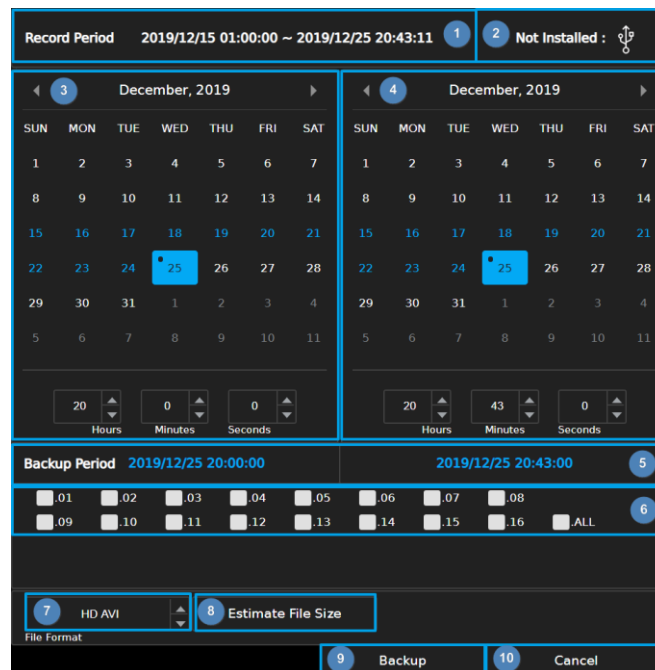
Record Period 2019/12/15 01:00:00 ~ 2019/12/25 20:43:11 1

2 Not Installed :

3 December, 2019

| SUN | MON | TUE | WED | THU | FRI | SAT |
|---|---|---|---|---|---|---|
| 1 | 2 | 3 | 4 | 5 | 6 | 7 |
| 8 | 9 | 10 | 11 | 12 | 13 | 14 |
| 15 | 16 | 17 | 18 | 19 | 20 | 21 |
| 22 | 23 | 24 | 25 | 26 | 27 | 28 |
| 29 | 30 | 31 | 1 | 2 | 3 | 4 |
| 5 | 6 | 7 | 8 | 9 | 10 | 11 |

20 Hours 0 Minutes 0 Seconds

4 December, 2019

| SUN | MON | TUE | WED | THU | FRI | SAT |
|---|---|---|---|---|---|---|
| 1 | 2 | 3 | 4 | 5 | 6 | 7 |
| 8 | 9 | 10 | 11 | 12 | 13 | 14 |
| 15 | 16 | 17 | 18 | 19 | 20 | 21 |
| 22 | 23 | 24 | 25 | 26 | 27 | 28 |
| 29 | 30 | 31 | 1 | 2 | 3 | 4 |
| 5 | 6 | 7 | 8 | 9 | 10 | 11 |

20 Hours 43 Minutes 0 Seconds

Backup Period 2019/12/25 20:00:00 2019/12/25 20:43:00 5

.01 .02 .03 .04 .05 .06 .07 .08
.09 .10 .11 .12 .13 .14 .15 .16 .ALL 6

7 HD AVI
File Format
8 Estimate File Size

9 Backup 10 Cancel